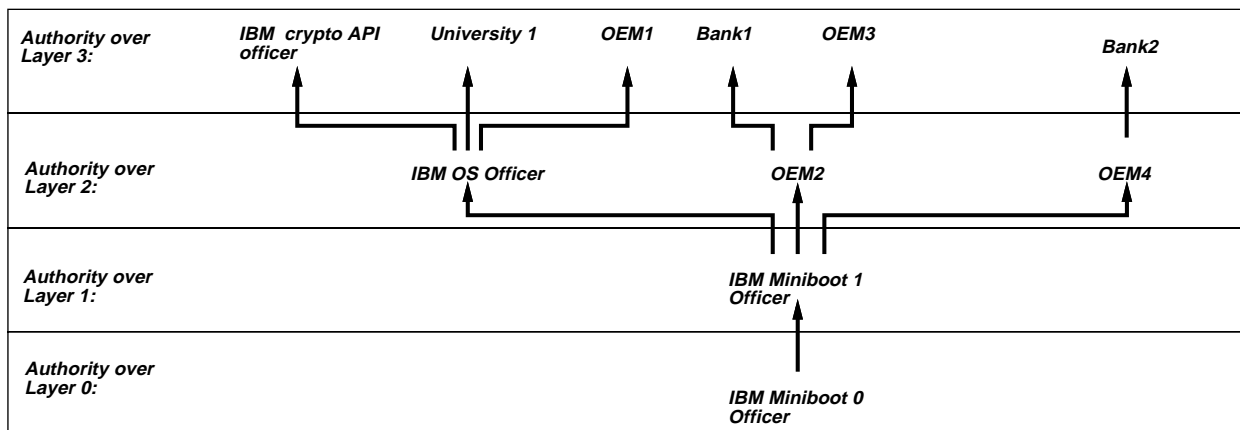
Authority over Layer 3:

IBM crypto API officer

University 1

OEM1

Bank1

OEM3

Bank2

Authority over Layer 2:

IBM OS Officer

OEM2

OEM4

Authority over Layer 1:

IBM Miniboot 1 Officer

Authority over Layer 0:

IBM Miniboot 0 Officer